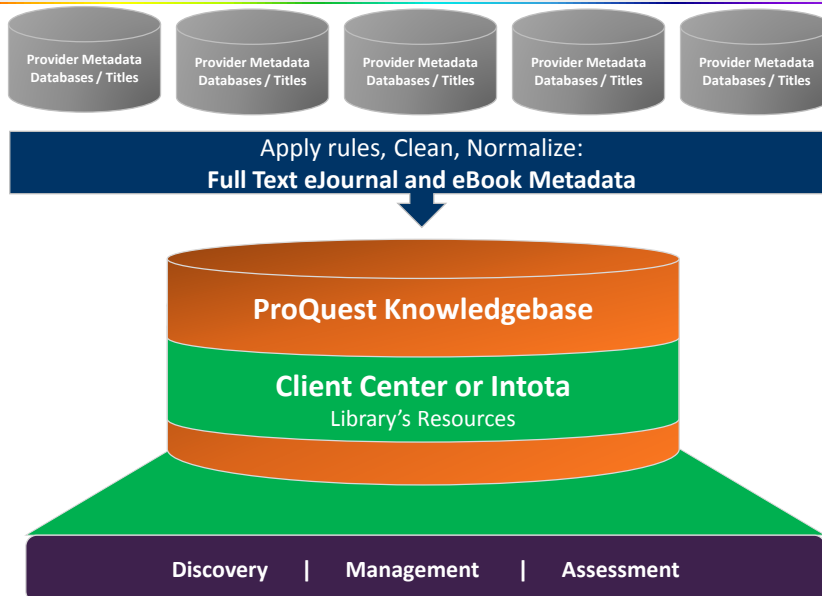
Provider Metadata Databases / Titles

Provider Metadata Databases / Titles

Provider Metadata Databases / Titles

Provider Metadata Databases / Titles

Provider Metadata Databases / Titles

Apply rules, Clean, Normalize:
**Full Text eJournal and eBook Metadata**

ProQuest Knowledgebase

Client Center or Intota
Library's Resources

Discovery | Management | Assessment